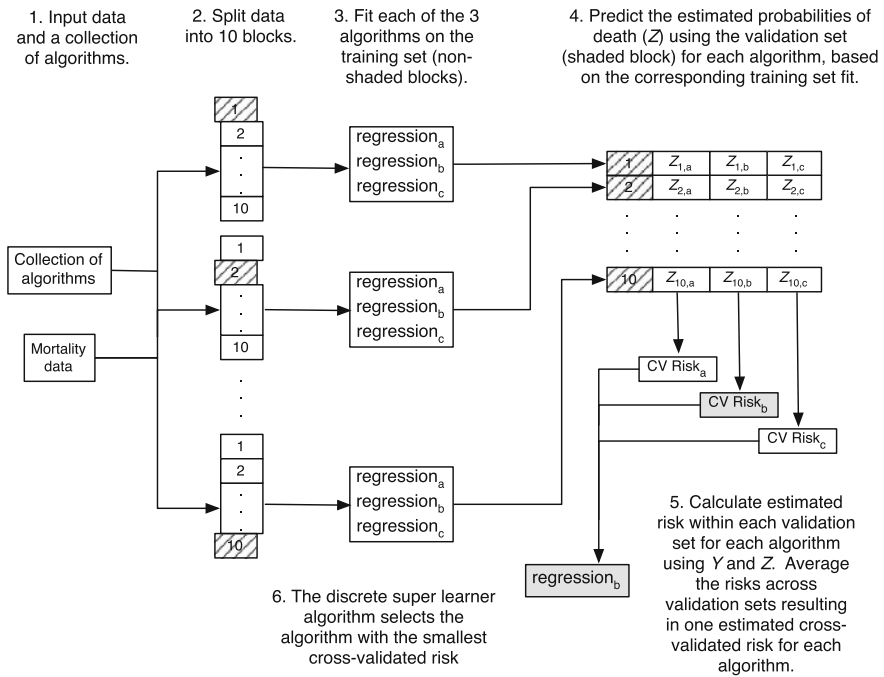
1. Input data and a collection of algorithms.

2. Split data into 10 blocks.

3. Fit each of the 3 algorithms on the training set (non-shaded blocks).

4. Predict the estimated probabilities of death ($Z$) using the validation set (shaded block) for each algorithm, based on the corresponding training set fit.

1
2
.
.
.
10

Collection of algorithms

Mortality data

regression$_a$
regression$_b$
regression$_c$

| 1 | $Z_{1,a}$ | $Z_{1,b}$ | $Z_{1,c}$ |
|---|---|---|---|
| 2 | $Z_{2,a}$ | $Z_{2,b}$ | $Z_{2,c}$ |
| . | . | . | . |
| 10 | $Z_{10,a}$ | $Z_{10,b}$ | $Z_{10,c}$ |

1
2
.
.
.
10

regression$_a$
regression$_b$
regression$_c$

.
.
.

1
2
.
.
.
10

regression$_a$
regression$_b$
regression$_c$

CV Risk$_a$
CV Risk$_b$
CV Risk$_c$

5. Calculate estimated risk within each validation set for each algorithm using $Y$ and $Z$. Average the risks across validation sets resulting in one estimated cross-validated risk for each algorithm.

regression$_b$

6. The discrete super learner algorithm selects the algorithm with the smallest cross-validated risk